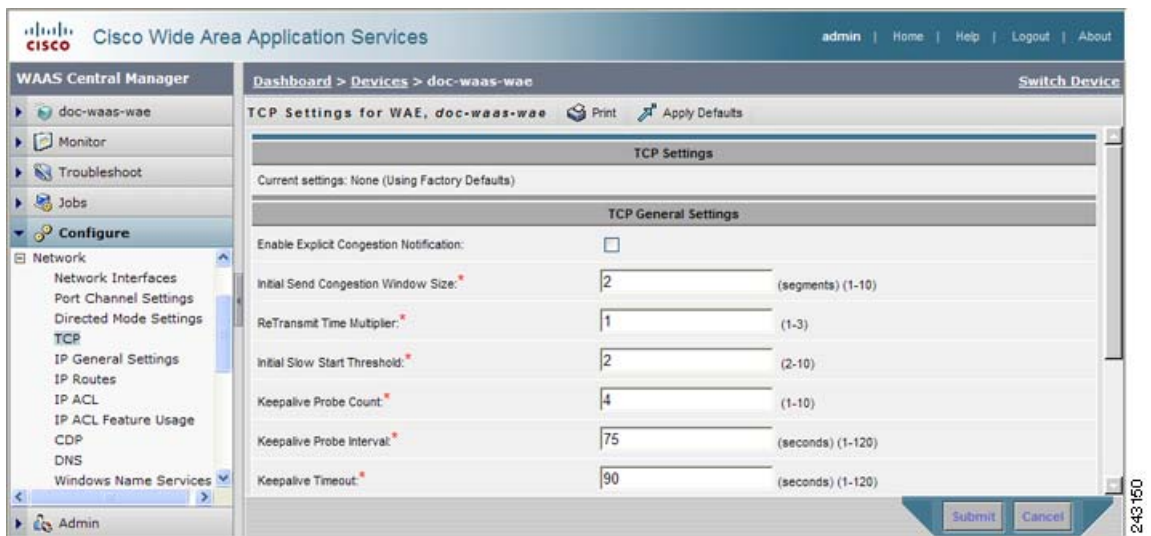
cisco Cisco Wide Area Application Services

admin | Home | Help | Logout | About

WAAS Central Manager

doc-waas-wae
Monitor
Troubleshoot
Jobs
Configure
Network
Network Interfaces
Port Channel Settings
Directed Mode Settings
TCP
IP General Settings
IP Routes
IP ACL
IP ACL Feature Usage
CDP
DNS
Windows Name Services
Admin

Dashboard > Devices > doc-waas-wae

Switch Device

TCP Settings for WAE, doc-waas-wae Print Apply Defaults

| TCP Settings | | |
|---|---|---|
| Current settings: None (Using Factory Defaults) | | |
| **TCP General Settings** | | |
| Enable Explicit Congestion Notification: | | |
| Initial Send Congestion Window Size:* | 2 | (segments) (1-10) |
| ReTransmit Time Multiplier:* | 1 | (1-3) |
| Initial Slow Start Threshold:* | 2 | (2-10) |
| Keepalive Probe Count:* | 4 | (1-10) |
| Keepalive Probe Interval:* | 75 | (seconds) (1-120) |
| Keepalive Timeout:* | 90 | (seconds) (1-120) |

Submit Cancel

243150